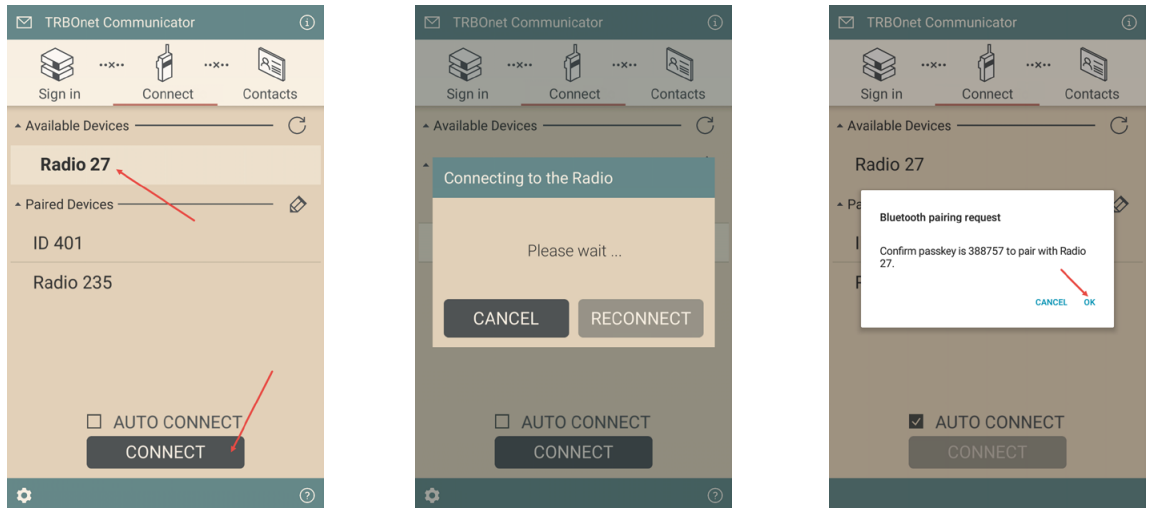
TRBOnet Communicator

Sign in
Connect
Contacts

Available Devices

Radio 27

Paired Devices

ID 401

Radio 235

AUTO CONNECT

CONNECT

TRBOnet Communicator

Sign in
Connect
Contacts

Available Devices

Connecting to the Radio

Please wait ...

CANCEL
RECONNECT

AUTO CONNECT

CONNECT

TRBOnet Communicator

Sign in
Connect
Contacts

Available Devices

Radio 27

Bluetooth pairing request

Confirm passkey is 388757 to pair with Radio 27.

CANCEL
OK

AUTO CONNECT

CONNECT